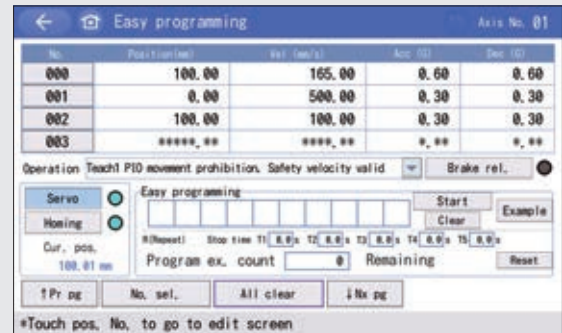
Easy programming

Axis No. 01

| No. | Position(mm) | Vel (mm/s) | Acc (G) | Dec (G) |
|---|---|---|---|---|
| 000 | 100.00 | 165.00 | 0.60 | 0.60 |
| 001 | 0.00 | 500.00 | 0.30 | 0.30 |
| 002 | 100.00 | 100.00 | 0.30 | 0.30 |
| 003 | \*\*\*\*\*.\*\* | \*\*\*\*.\*\* | \*.\*\* | \*.\*\* |

Operation Teach1 PIO movement prohibition. Safety velocity valid

Brake rel.

Servo

Homing

Cur. pos. 100.01 mm

Easy programming

Start

Clear

Example

R(Repeat) Stop time T1 0.0 s T2 0.0 s T3 0.0 s T4 0.0 s T5 0.0 s

Program ex. count 0 Remaining

Reset

↑Pr pg

No. sel.

All clear

↓Nx pg

\*Touch pos. No. to go to edit screen